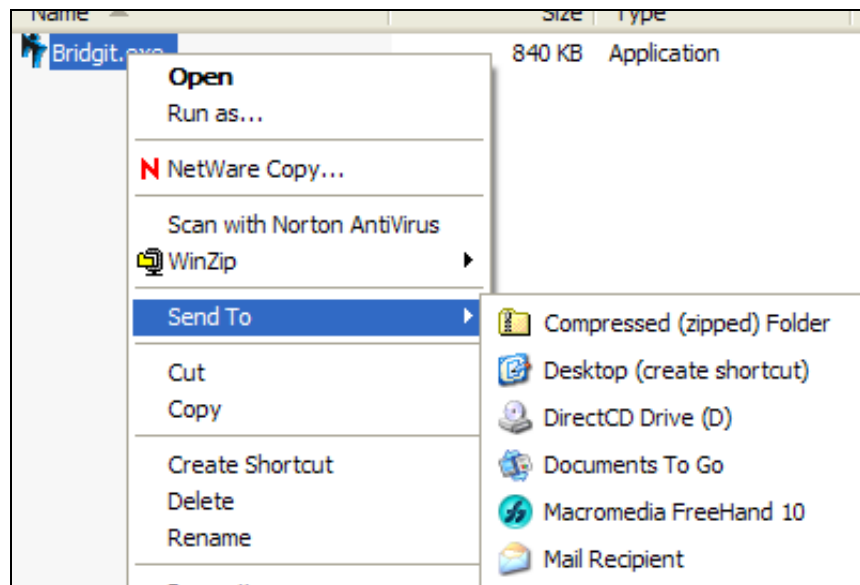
Name Size Type

Bridgit.exe 840 KB Application

Open
Run as...

NetWare Copy...

Scan with Norton AntiVirus
WinZip

Send To

Cut
Copy

Create Shortcut
Delete
Rename

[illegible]

Compressed (zipped) Folder
Desktop (create shortcut)
DirectCD Drive (D)
Documents To Go
Macromedia FreeHand 10
Mail Recipient